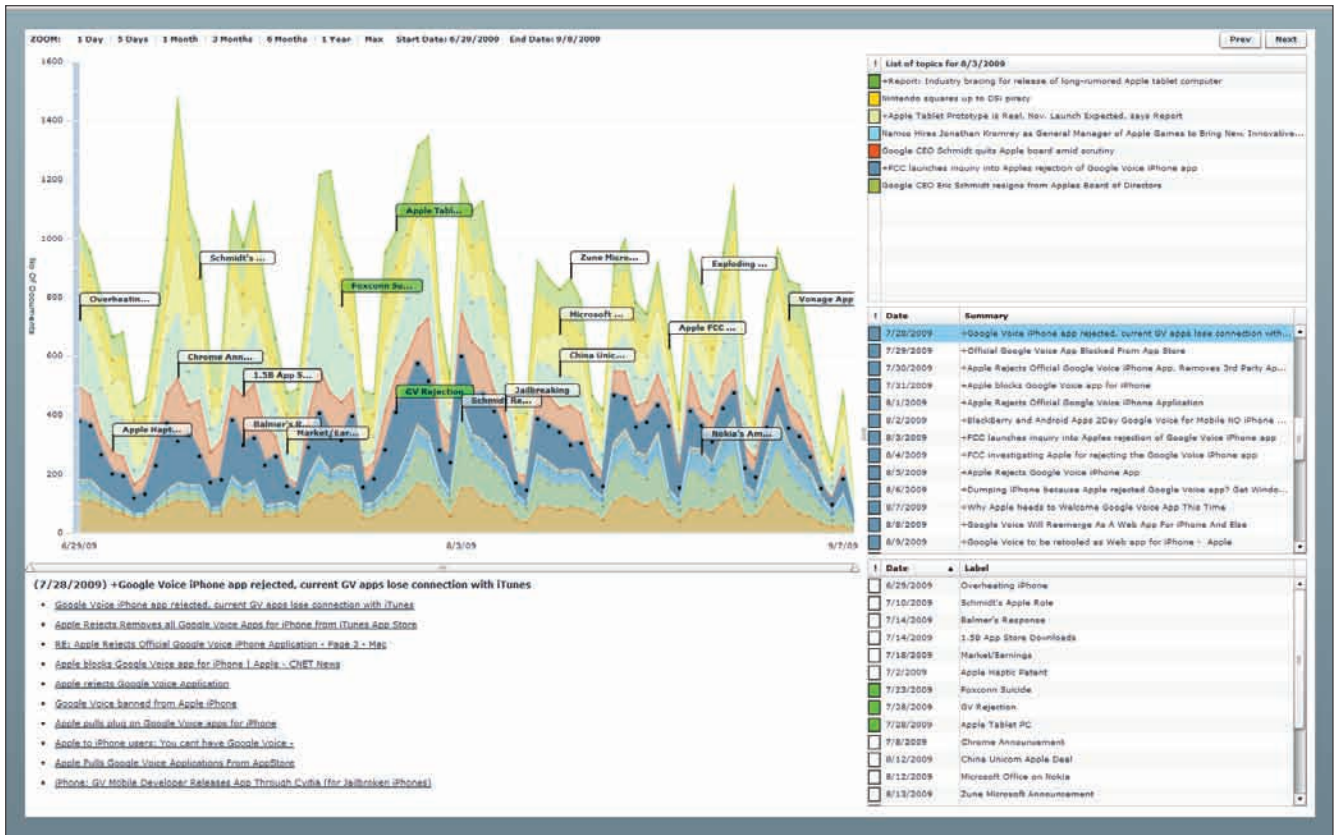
ZOOM: 1 Day 5 Days 1 Month 3 Months 6 Months 1 Year Max Start Date: 6/29/2009 End Date: 9/8/2009

Prev Next

1600
1400
1200
1000
800
600
400
200
0

No Of Documents

Overheatin...
Schmidt's ...
Chrome Ann...
1.5B App S...
Apple Hapt...
Balmer's R...
Market/Ear...
Foxconn Su...
Apple Tabl...
GV Rejection
Schmidt Re...
Jailbreaking
Zune Micro...
Microsoft ...
China Unic...
Apple FCC ...
Exploding ...
Vonage App
Nokia's Am...

6/29/09 8/3/09 9/7/09

(7/28/2009) +Google Voice iPhone app rejected, current GV apps lose connection with iTunes

- Google Voice iPhone app rejected, current GV apps lose connection with iTunes
- Apple Rejects Removes all Google Voice Apps for iPhone from iTunes App Store
- RE: Apple Rejects Official Google Voice iPhone Application - Page 3 - Mac
- Apple blocks Google Voice app for iPhone | Apple - CNET News
- Apple rejects Google Voice Application
- Google Voice banned from Apple iPhone
- Apple pulls plug on Google Voice apps for iPhone
- Apple to iPhone users: You cant have Google Voice -
- Apple Pulls Google Voice Applications From AppStore
- iPhone: GV Mobile Developer Releases App Through Cydia (for Jailbroken iPhones)

| ! | List of topics for 8/3/2009 |
|---|---|
| | +Report: Industry bracing for release of long-rumored Apple tablet computer |
| | Nintendo squares up to DSi piracy |
| | +Apple Tablet Prototype is Real, Nov. Launch Expected, says Report |
| | Namco Hires Jonathan Kromrey as General Manager of Apple Games to Bring New Innovative... |
| | Google CEO Schmidt quits Apple board amid scrutiny |
| | +FCC launches inquiry into Apples rejection of Google Voice iPhone app |
| | Google CEO Eric Schmidt resigns from Apples Board of Directors |

| ! | Date | Summary |
|---|---|---|
| | 7/28/2009 | +Google Voice iPhone app rejected, current GV apps lose connection with... |
| | 7/29/2009 | +Official Google Voice App Blocked From App Store |
| | 7/30/2009 | +Apple Rejects Official Google Voice iPhone App, Removes 3rd Party Ap... |
| | 7/31/2009 | +Apple blocks Google Voice app for iPhone |
| | 8/1/2009 | +Apple Rejects Official Google Voice iPhone Application |
| | 8/2/2009 | +BlackBerry and Android Apps 2Day Google Voice for Mobile NO iPhone ... |
| | 8/3/2009 | +FCC launches inquiry into Apples rejection of Google Voice iPhone app |
| | 8/4/2009 | +FCC investigating Apple for rejecting the Google Voice iPhone app |
| | 8/5/2009 | +Apple Rejects Google Voice iPhone App |
| | 8/6/2009 | +Dumping iPhone because Apple rejected Google Voice app? Get Windo... |
| | 8/7/2009 | +Why Apple needs to Welcome Google Voice App This Time |
| | 8/8/2009 | +Google Voice Will Reemerge As A Web App For iPhone And Else |
| | 8/9/2009 | +Google Voice to be retooled as Web app for iPhone - Apple |

| ! | Date | Label |
|---|---|---|
| | 6/29/2009 | Overheating iPhone |
| | 7/10/2009 | Schmidt's Apple Role |
| | 7/14/2009 | Balmer's Response |
| | 7/14/2009 | 1.5B App Store Downloads |
| | 7/18/2009 | Market/Earnings |
| | 7/2/2009 | Apple Haptic Patent |
| | 7/23/2009 | Foxconn Suicide |
| | 7/28/2009 | GV Rejection |
| | 7/28/2009 | Apple Tablet PC |
| | 7/8/2009 | Chrome Announcement |
| | 8/12/2009 | China Unicom Apple Deal |
| | 8/12/2009 | Microsoft Office on Nokia |
| | 8/13/2009 | Zune Microsoft Announcement |